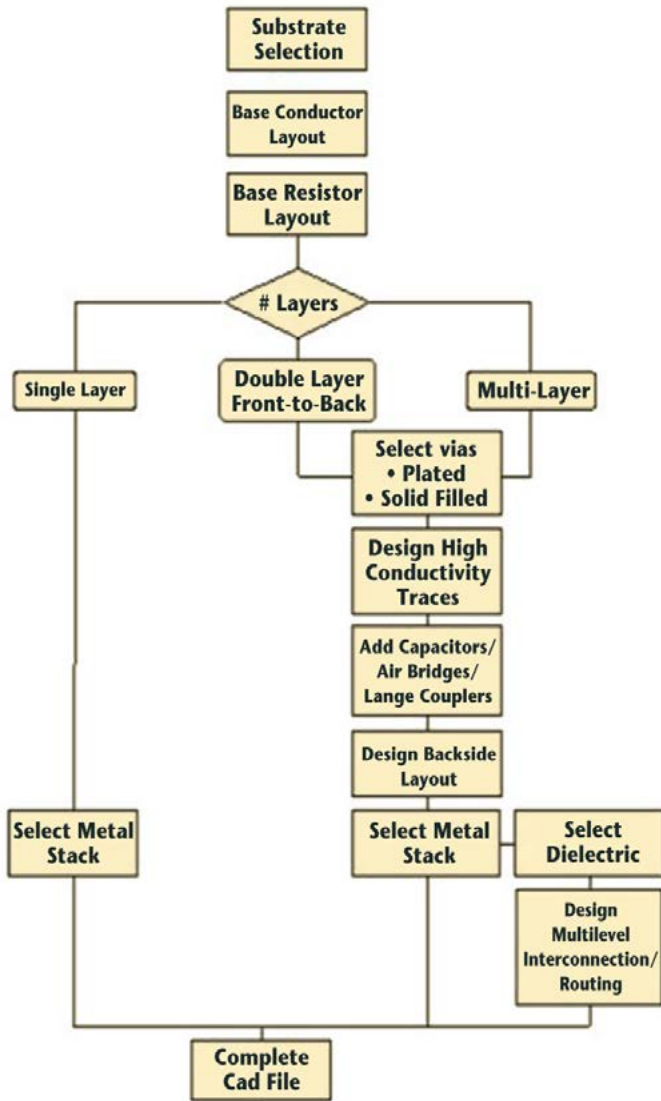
Substrate Selection

Base Conductor Layout

Base Resistor Layout

# Layers

Single Layer

Double Layer Front-to-Back

Multi-Layer

Select vias
• Plated
• Solid Filled

Design High Conductivity Traces

Add Capacitors/ Air Bridges/ Lange Couplers

Design Backside Layout

Select Metal Stack

Select Metal Stack

Select Dielectric

Design Multilevel Interconnection/ Routing

Complete Cad File